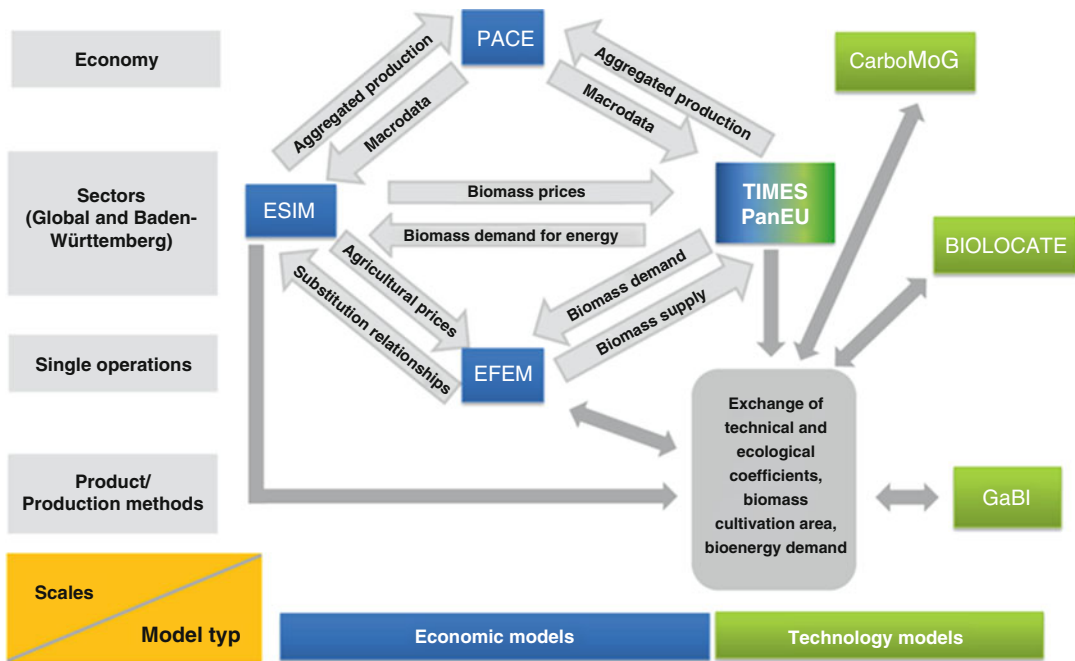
Economy

Sectors (Global and Baden-Württemberg)

Single operations

Product/ Production methods

Scales

Model typ

PACE

Aggregated production

Macrodata

Aggregated production

Macrodata

CarboMoG

ESIM

Biomass prices

Biomass demand for energy

TIMES PanEU

BIOLOCATE

Agricultural prices

Substitution relationships

Biomass demand

Biomass supply

EFEM

Exchange of technical and ecological coefficients, biomass cultivation area, bioenergy demand

GaBI

Economic models

Technology models